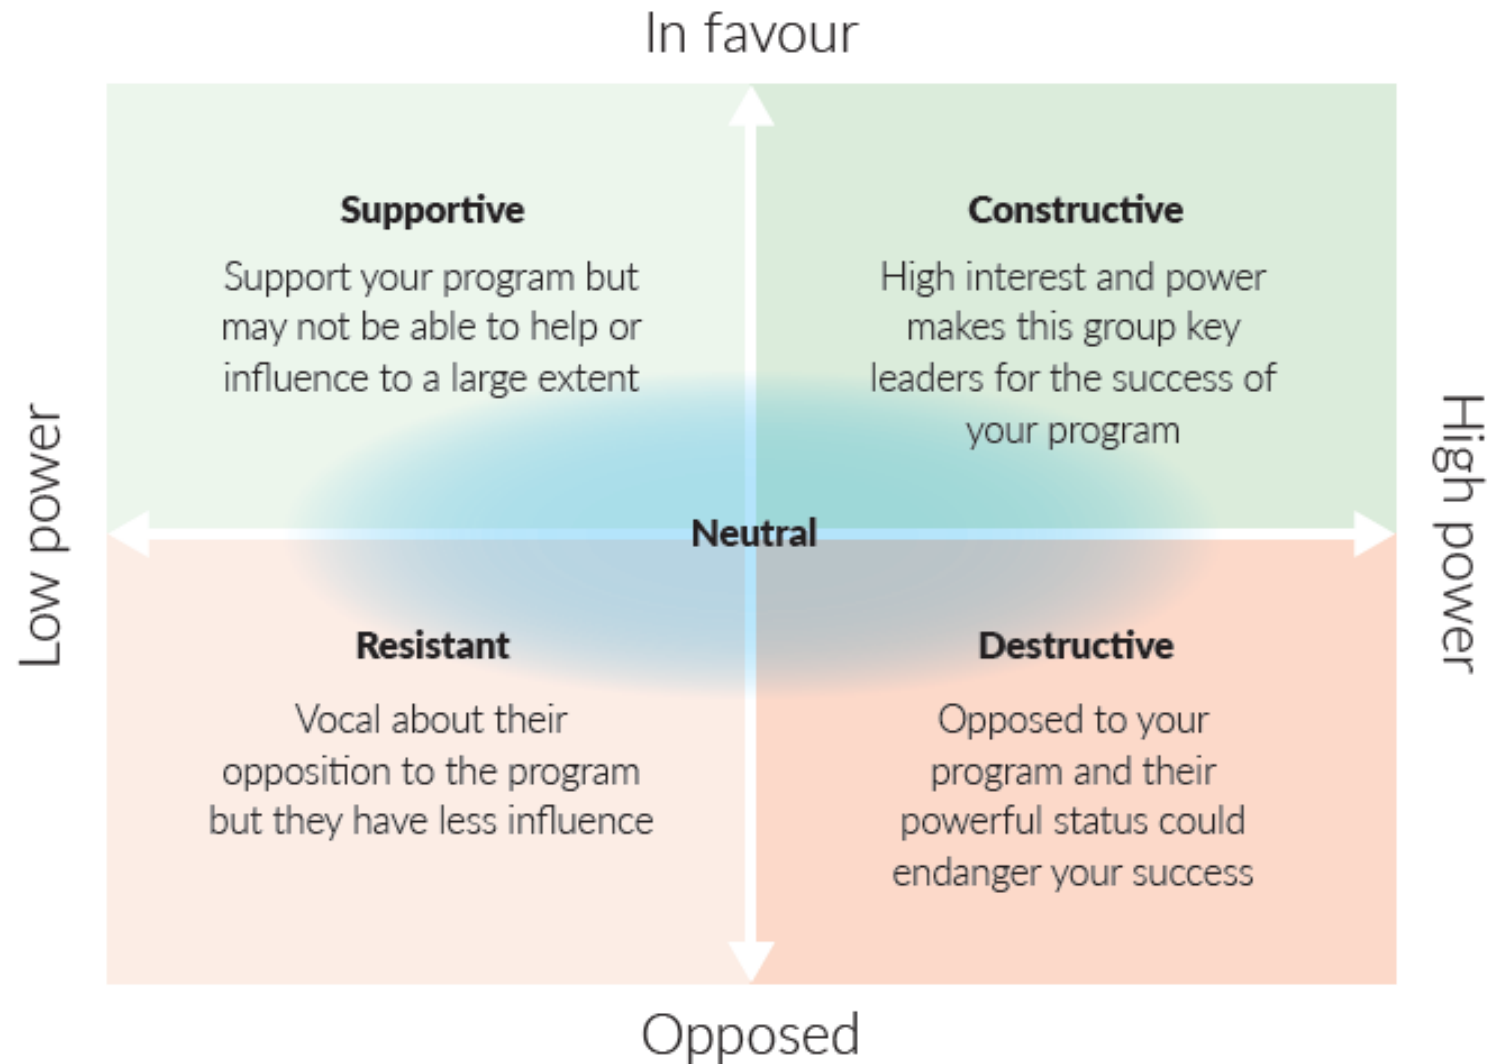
In favour

Low power

Supportive

Support your program but may not be able to help or influence to a large extent

Constructive

High interest and power makes this group key leaders for the success of your program

High power

Neutral

Resistant

Vocal about their opposition to the program but they have less influence

Destructive

Opposed to your program and their powerful status could endanger your success

Opposed